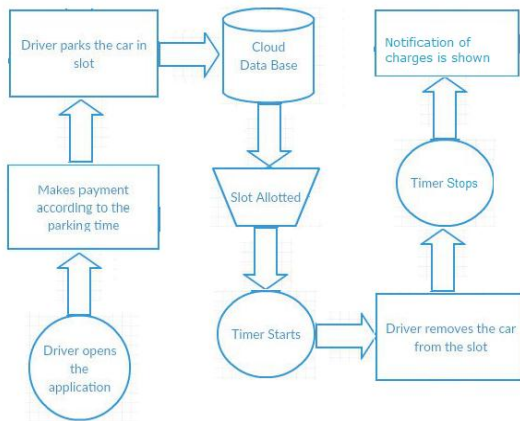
Driver parks the car in slot

Cloud Data Base

Notification of charges is shown

Makes payment according to the parking time

Slot Allotted

Timer Stops

Driver opens the application

Timer Starts

Driver removes the car from the slot